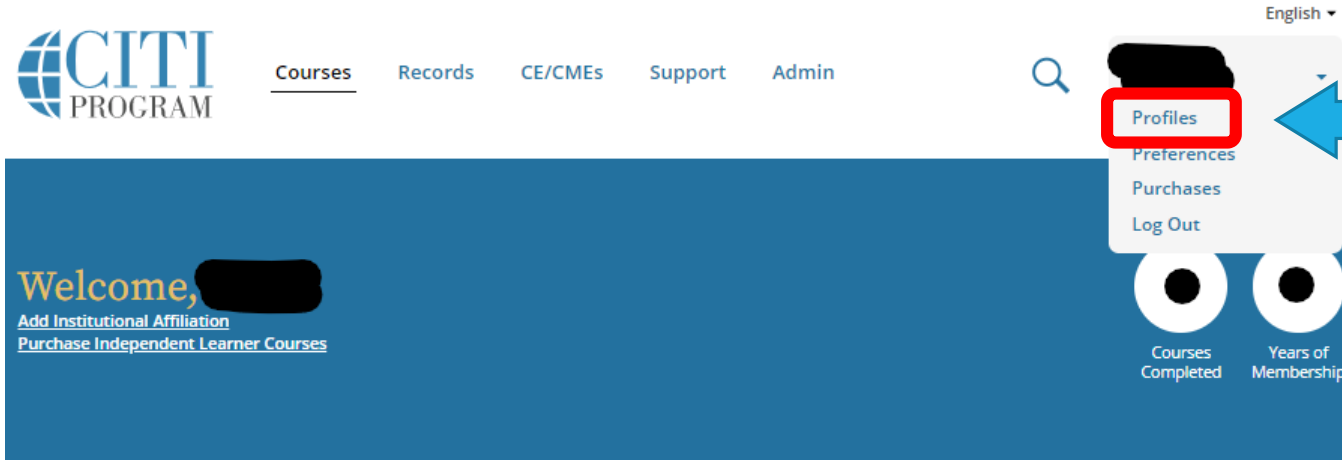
English

CITI PROGRAM

Courses Records CE/CMEs Support Admin

Profiles
Preferences
Purchases
Log Out

Welcome, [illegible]
Add Institutional Affiliation
Purchase Independent Learner Courses

Courses Completed

Years of Membership